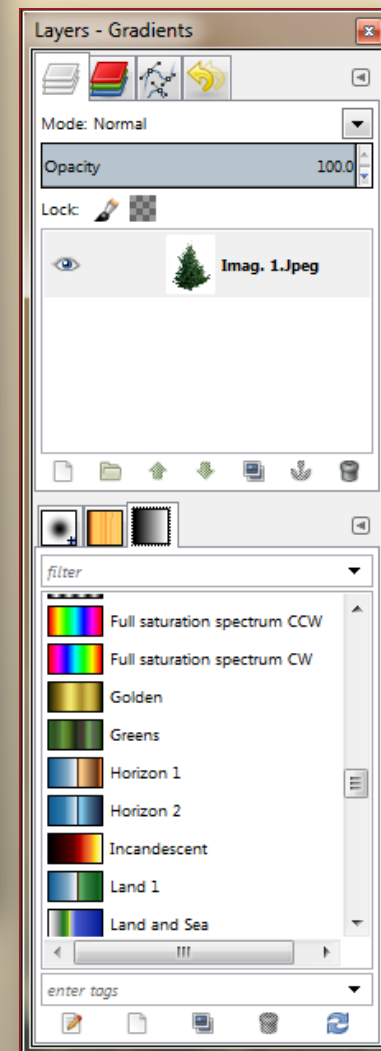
Layers - Gradients

Mode: Normal

Opacity 100.0

Lock:

Imag. 1.Jpeg

filter

Full saturation spectrum CCW

Full saturation spectrum CW

Golden

Greens

Horizon 1

Horizon 2

Incandescent

Land 1

Land and Sea

III

enter tags